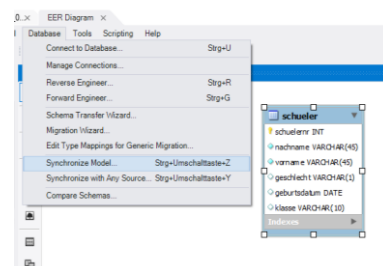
_0... × EER Diagram ×

Database Tools Scripting Help

Connect to Database... Strg+U
Manage Connections...
Reverse Engineer... Strg+R
Forward Engineer... Strg+G
Schema Transfer Wizard...
Migration Wizard...
Edit Type Mappings for Generic Migration...
Synchronize Model... Strg+Umschalttaste+Z
Synchronize with Any Source... Strg+Umschalttaste+Y
Compare Schemas...

schueler
schuelernr INT
nachname VARCHAR(45)
vorname VARCHAR(45)
geschlecht VARCHAR(1)
geburtsdatum DATE
klasse VARCHAR(10)
Indexes